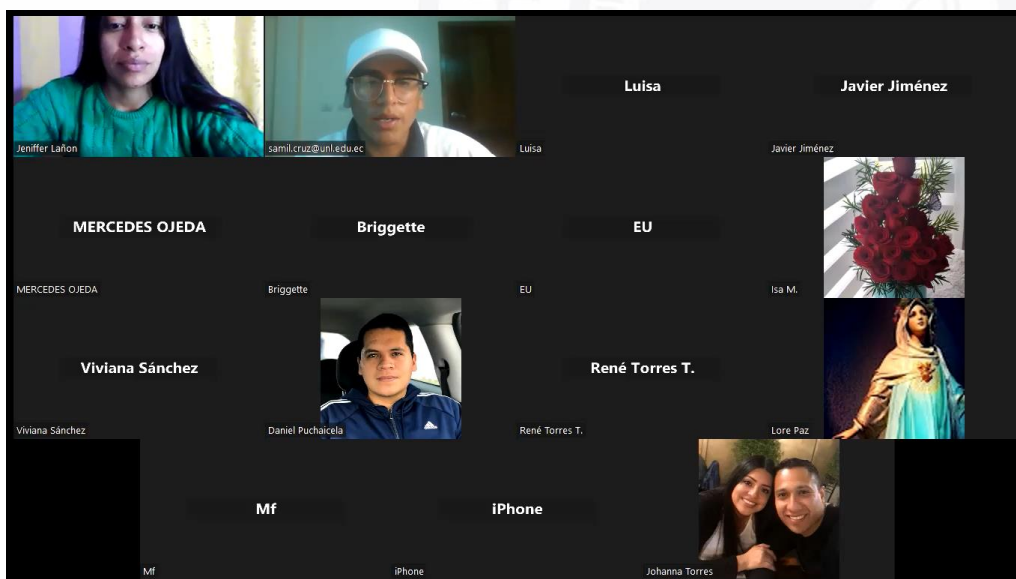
Jeniffer Lañon

samil.cruz@unl.edu.ec

Luisa
Luisa

Javier Jiménez
Javier Jiménez

MERCEDES OJEDA
MERCEDES OJEDA

Briggette
Briggette

EU
EU

Isa M.

Viviana Sánchez
Viviana Sánchez

Daniel Puchaicela

René Torres T.
René Torres T.

Lore Paz

Mf
Mf

iPhone
iPhone

Johanna Torres